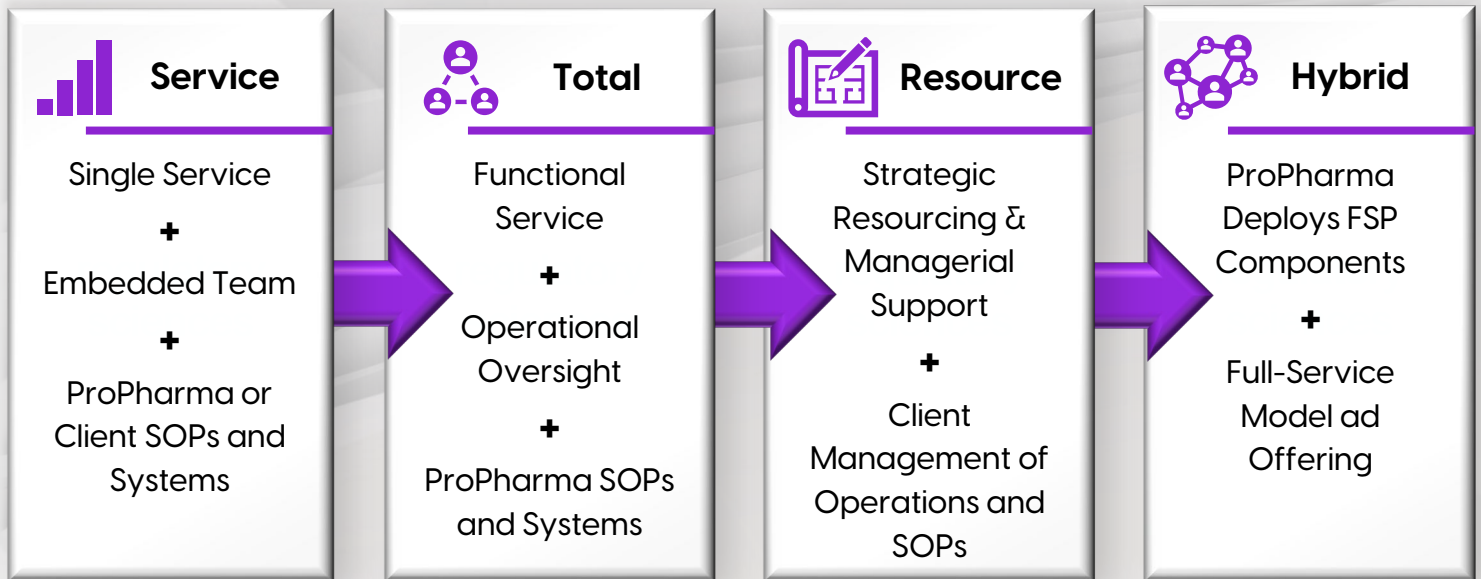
Service

Single Service

+

Embedded Team

+

ProPharma or Client SOPs and Systems

Total

Functional Service

+

Operational Oversight

+

ProPharma SOPs and Systems

Resource

Strategic Resourcing & Managerial Support

+

Client Management of Operations and SOPs

Hybrid

ProPharma Deploys FSP Components

+

Full-Service Model ad Offering